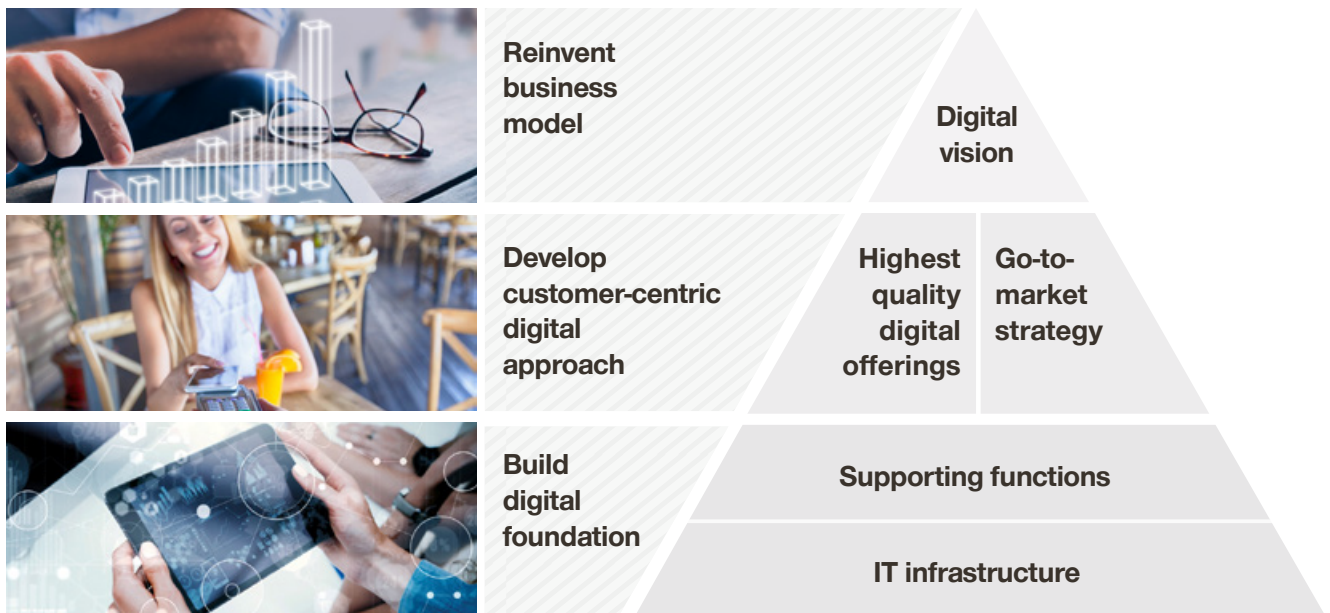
Reinvent business model

Digital vision

Develop customer-centric digital approach

Highest quality digital offerings

Go-to-market strategy

Build digital foundation

Supporting functions

IT infrastructure